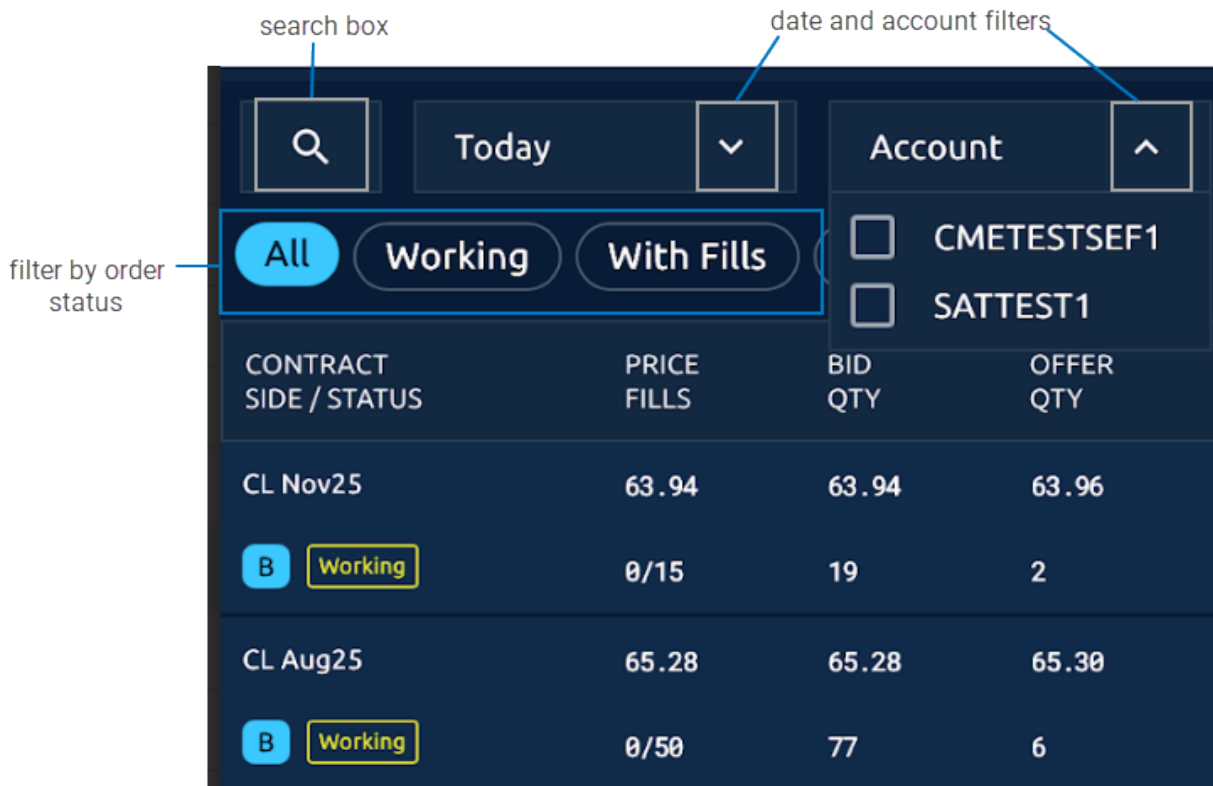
search box

date and account filters

Today

Account

CMETESTSEF1

SATTEST1

filter by order status

All Working With Fills

| CONTRACT SIDE / STATUS | PRICE FILLS | BID QTY | OFFER QTY |
|---|---|---|---|
| CL Nov25 | 63.94 | 63.94 | 63.96 |
| B Working | 0/15 | 19 | 2 |
| CL Aug25 | 65.28 | 65.28 | 65.30 |
| B Working | 0/50 | 77 | 6 |